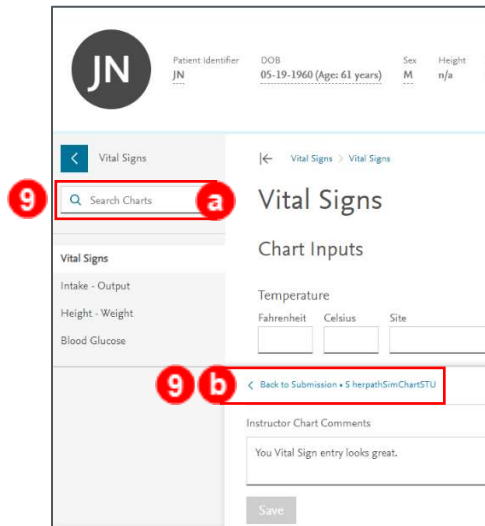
JN

Patient Identifier
JN

DOB
05-19-1960 (Age: 61 years)

Sex
M

Height
n/a

Vital Signs

9

Search Charts

a

Vital Signs

Intake - Output

Height - Weight

Blood Glucose

|← Vital Signs > Vital Signs

Vital Signs

Chart Inputs

Temperature

Fahrenheit

Celsius

Site

9

b

< Back to Submission • 5 herpathSimChartSTU

Instructor Chart Comments

You Vital Sign entry looks great.

Save